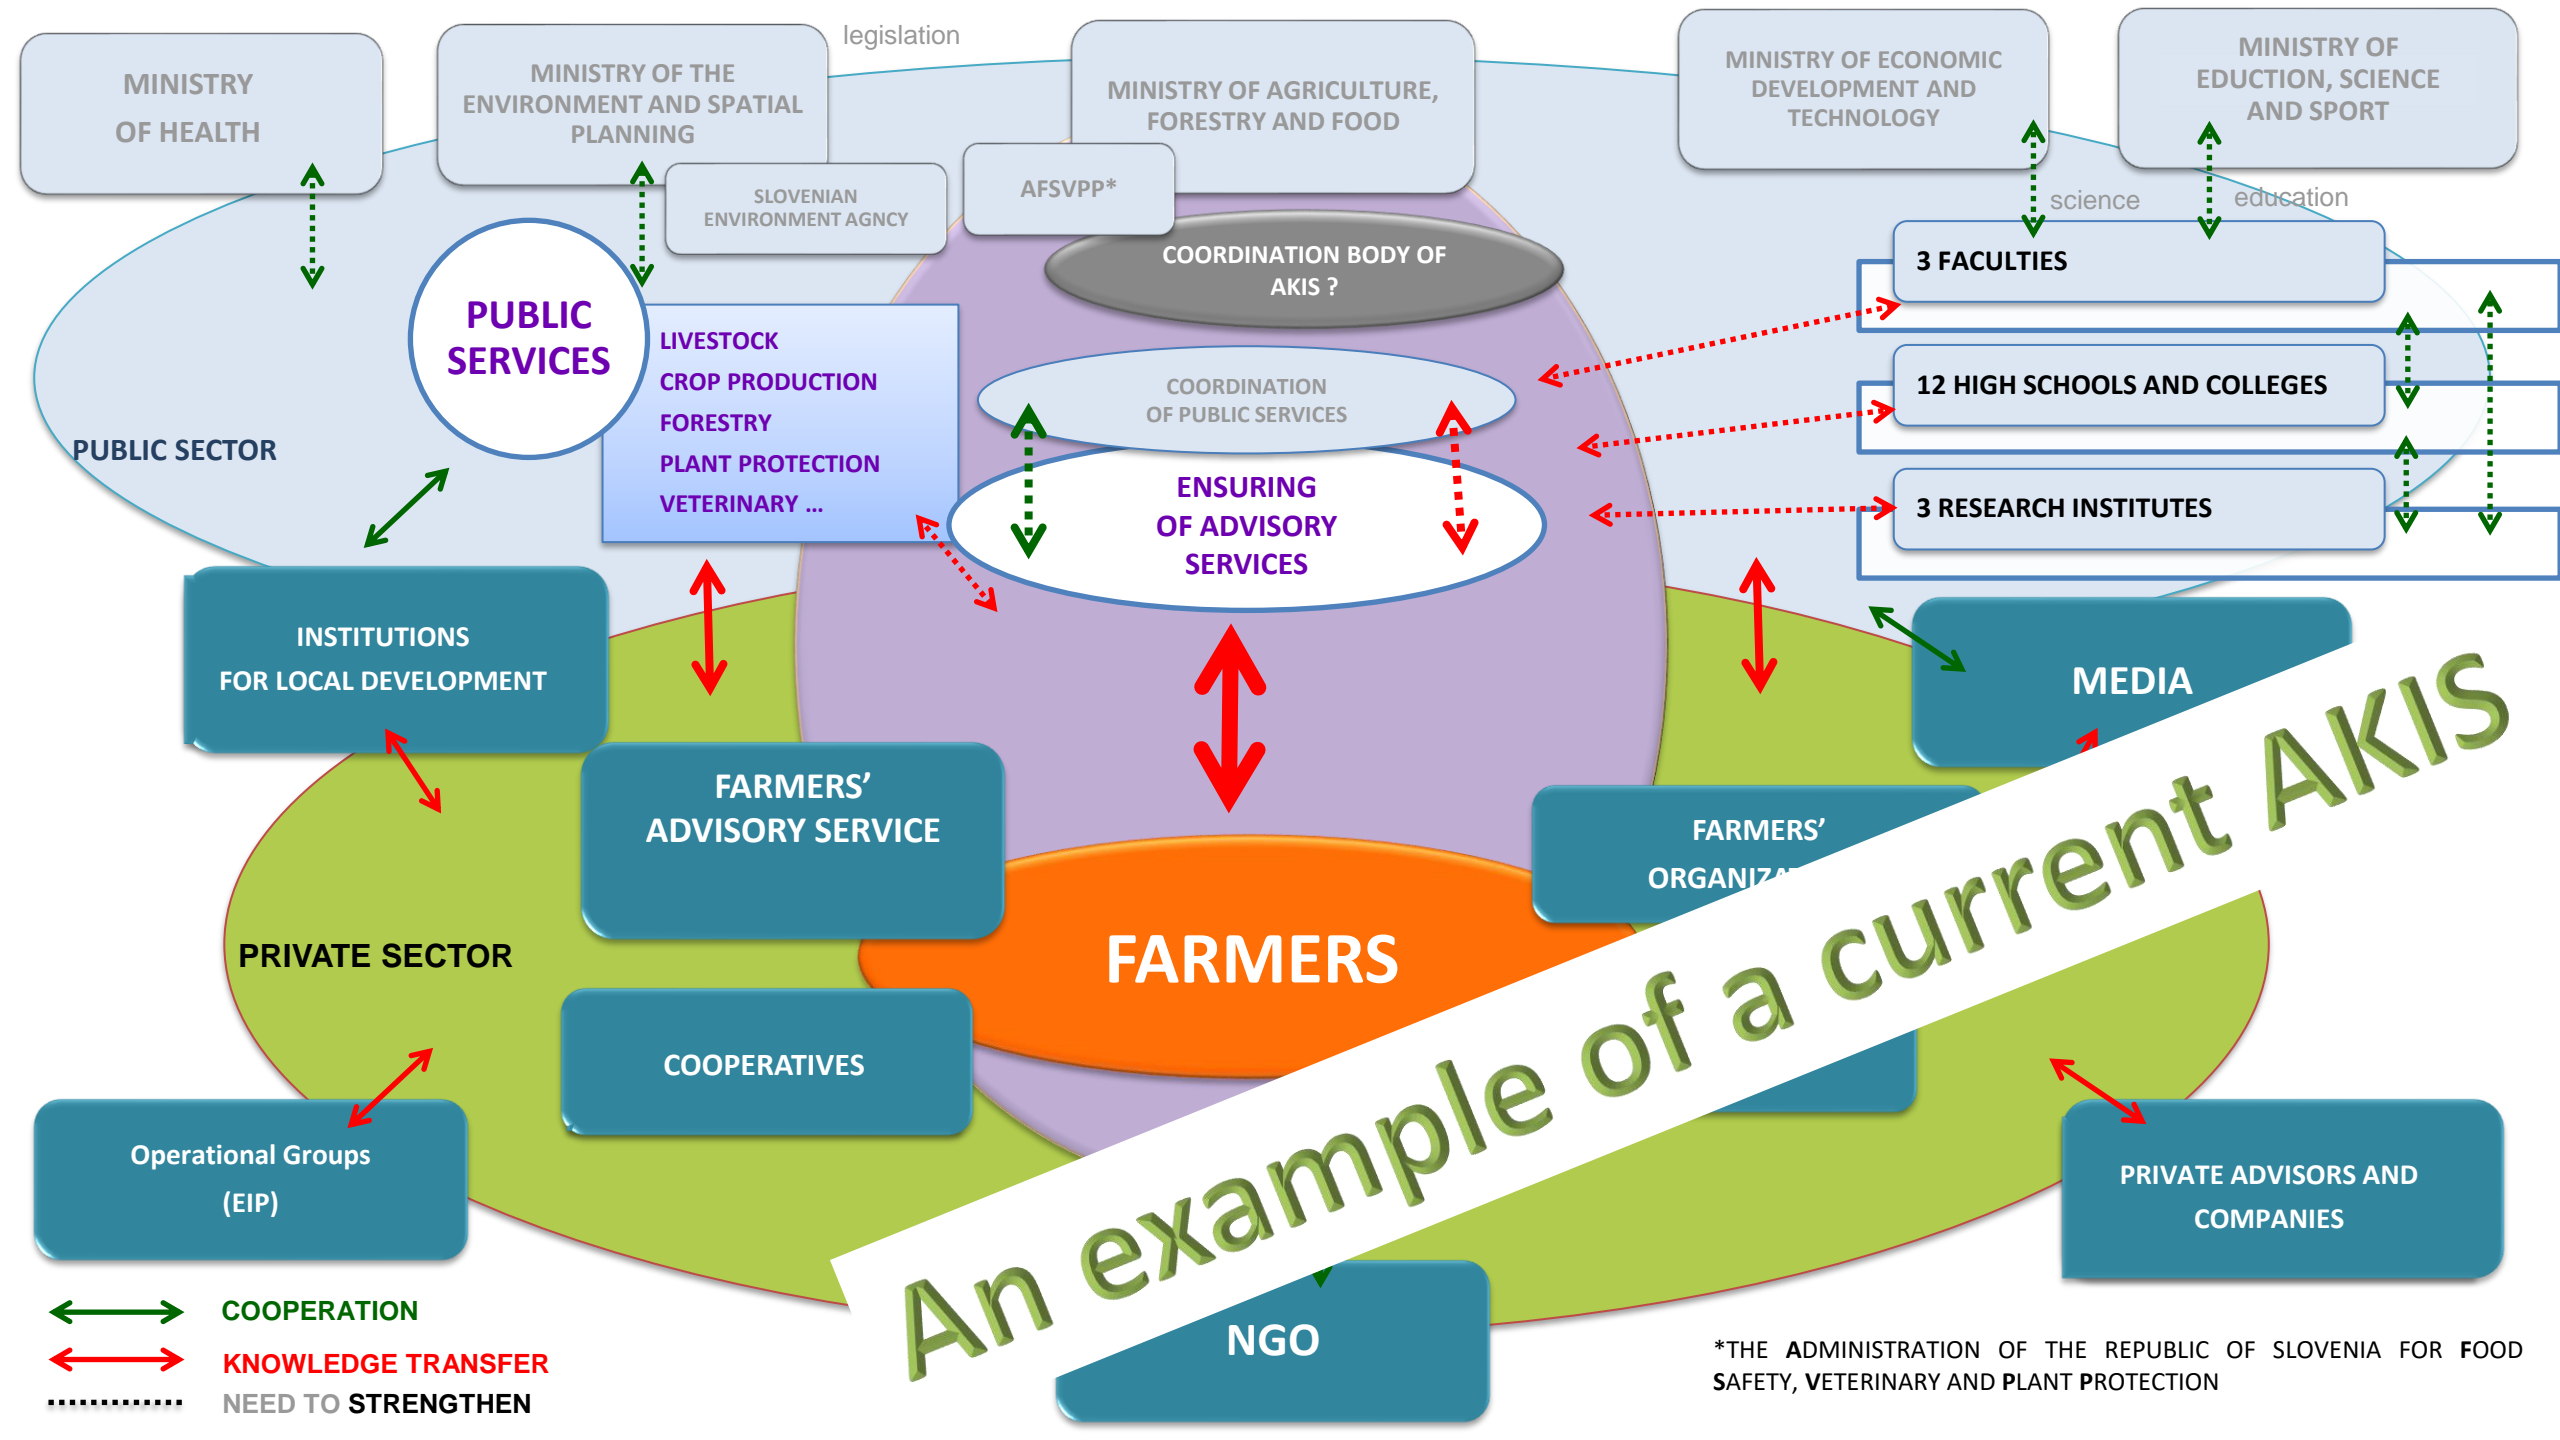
legislation

MINISTRY OF HEALTH

MINISTRY OF THE ENVIRONMENT AND SPATIAL PLANNING

MINISTRY OF AGRICULTURE, FORESTRY AND FOOD

MINISTRY OF ECONOMIC DEVELOPMENT AND TECHNOLOGY

MINISTRY OF EDUCTION, SCIENCE AND SPORT

SLOVENIAN ENVIRONMENT AGNCY

AFSVPP*

COORDINATION BODY OF AKIS ?

science

education

PUBLIC SERVICES

LIVESTOCK
CROP PRODUCTION
FORESTRY
PLANT PROTECTION
VETERINARY …

COORDINATION OF PUBLIC SERVICES

ENSURING OF ADVISORY SERVICES

3 FACULTIES

12 HIGH SCHOOLS AND COLLEGES

3 RESEARCH INSTITUTES

PUBLIC SECTOR

INSTITUTIONS FOR LOCAL DEVELOPMENT

MEDIA

FARMERS' ADVISORY SERVICE

FARMERS' ORGANIZ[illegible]

FARMERS

PRIVATE SECTOR

COOPERATIVES

Operational Groups (EIP)

PRIVATE ADVISORS AND COMPANIES

NGO

An example of a current AKIS

COOPERATION
KNOWLEDGE TRANSFER
NEED TO STRENGTHEN

*THE ADMINISTRATION OF THE REPUBLIC OF SLOVENIA FOR FOOD SAFETY, VETERINARY AND PLANT PROTECTION